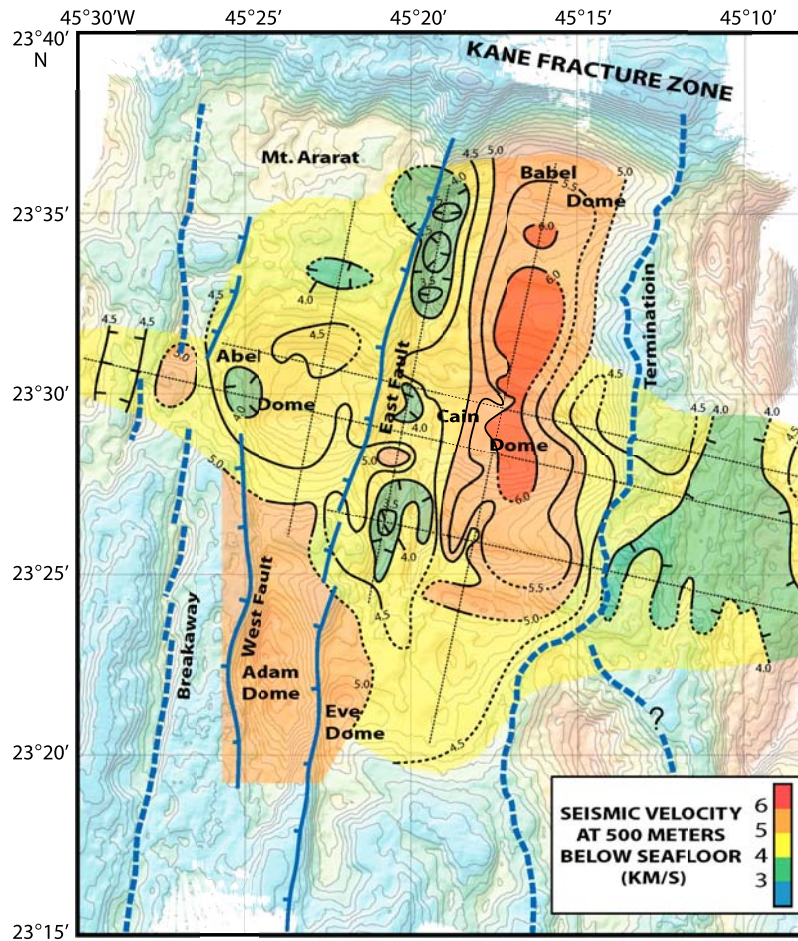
45°30'W 45°25' 45°20' 45°15' 45°10'

23°40' N

23°35'

23°30'

23°25'

23°20'

23°15'

KANE FRACTURE ZONE

Mt. Ararat

Babel Dome

Abel Dome

East Fault

Cain Dome

Terminatioin

Breakaway

West Fault

Adam Dome

Eve Dome

?

4.5 4.5 4.5 4.0 4.5 5.0 4.5 5.0 5.5 6.0 6.0 5.0 4.0 4.5 5.0 4.0 4.5 4.0 4.5 4.0 6.0 5.5 5.0 4.5 4.5 4.0 4.5 5.0 4.5 4.0

SEISMIC VELOCITY AT 500 METERS BELOW SEAFLOOR (KM/S)

6
5
4
3